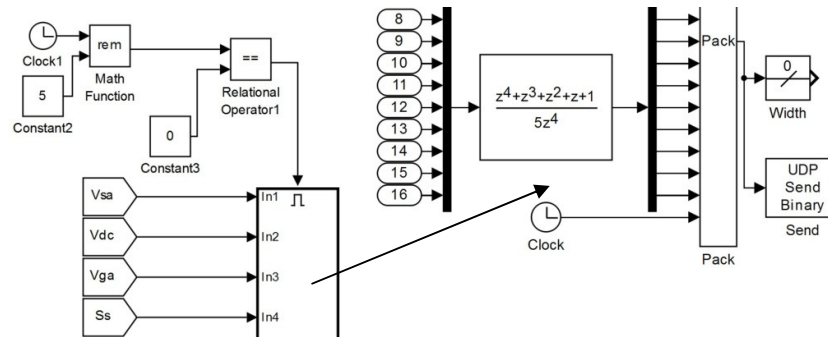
Clock1
rem
Math Function
5
Constant2
==
Relational Operator1
0
Constant3
Vsa
Vdc
Vga
Ss
In1
In2
In3
In4
8
9
10
11
12
13
14
15
16
$\frac{z^4+z^3+z^2+z+1}{5z^4}$
Clock
Pack
Pack
0
Width
UDP Send Binary
Send